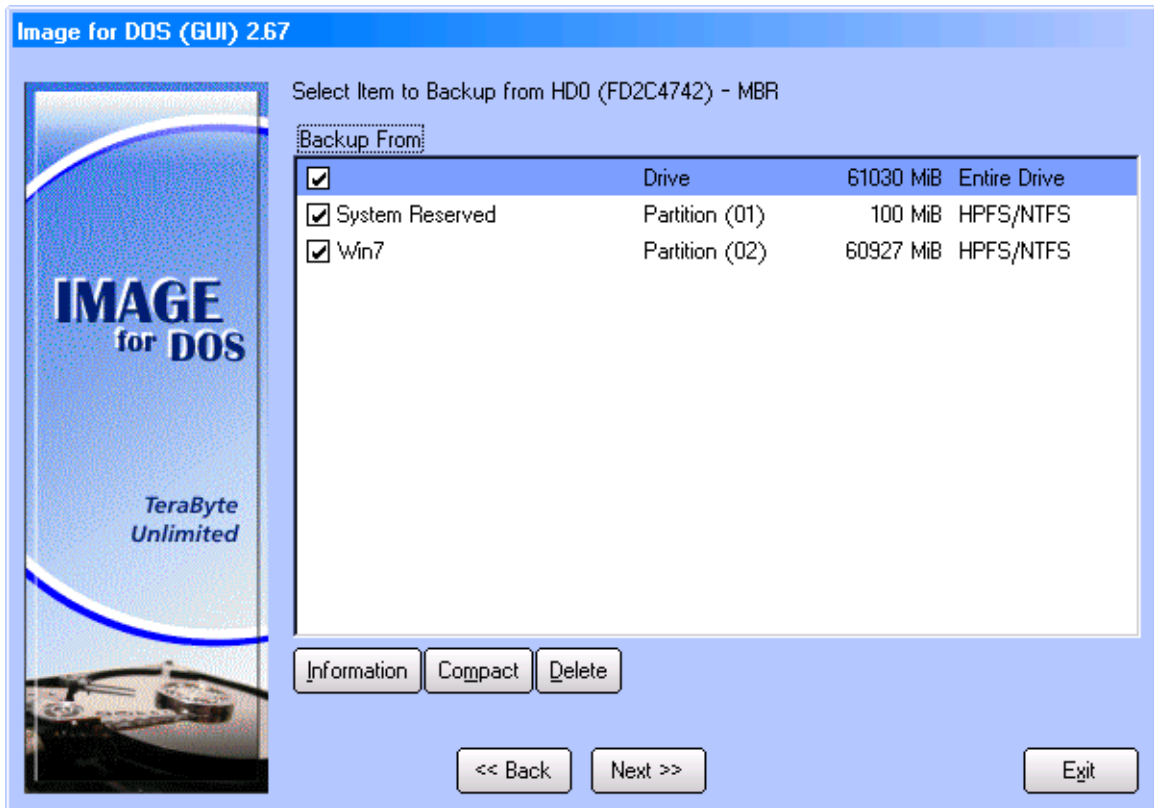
Image for DOS (GUI) 2.67

IMAGE for DOS

TeraByte Unlimited

Select Item to Backup from HD0 (FD2C4742) - MBR

Backup From

| | | | |
|---|---|---|---|
| ☑ | Drive | 61030 MiB | Entire Drive |
| ☑ System Reserved | Partition (01) | 100 MiB | HPFS/NTFS |
| ☑ Win7 | Partition (02) | 60927 MiB | HPFS/NTFS |

Information Compact Delete

<< Back Next >> Exit